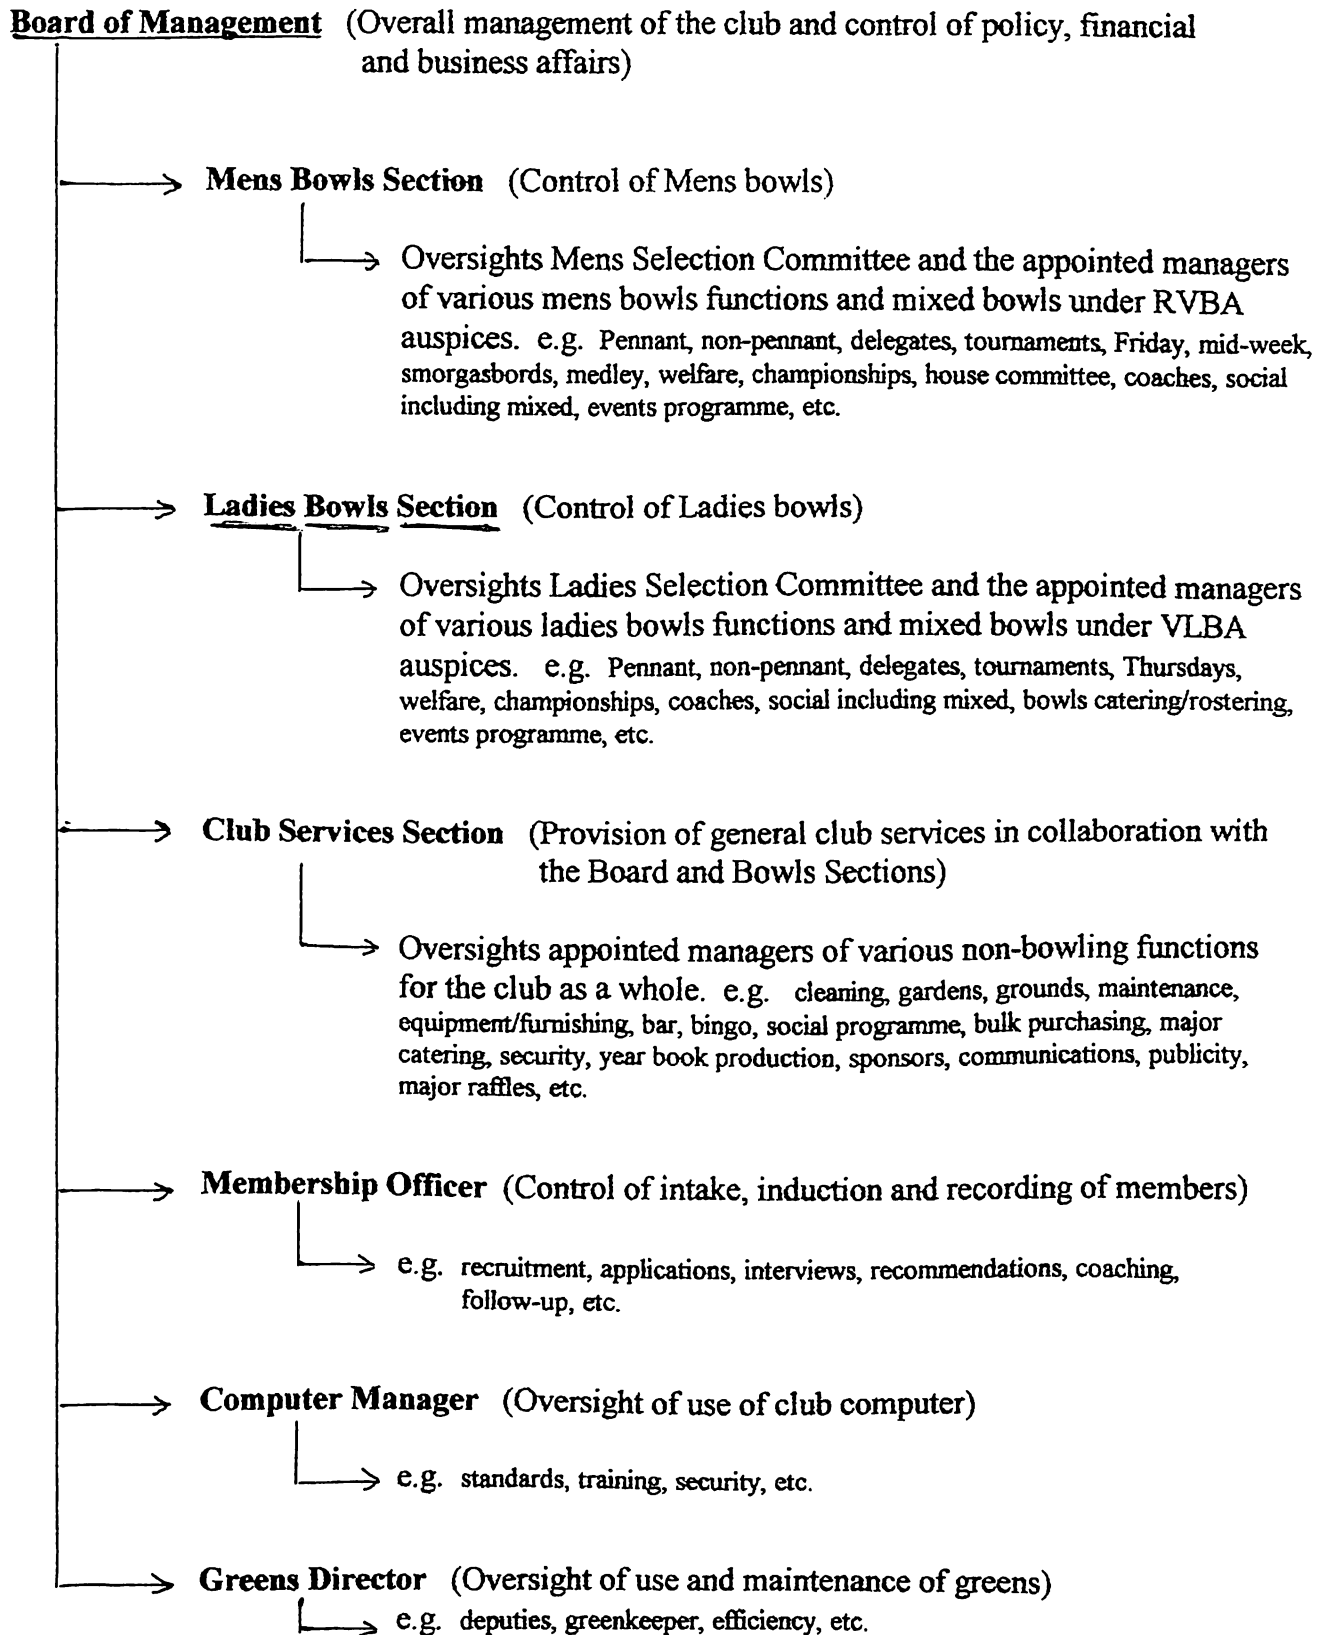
Board of Management (Overall management of the club and control of policy, financial and business affairs)

Mens Bowls Section (Control of Mens bowls)

Oversights Mens Selection Committee and the appointed managers of various mens bowls functions and mixed bowls under RVBA auspices. e.g. Pennant, non-pennant, delegates, tournaments, Friday, mid-week, smorgasbords, medley, welfare, championships, house committee, coaches, social including mixed, events programme, etc.

Ladies Bowls Section (Control of Ladies bowls)

Oversights Ladies Selection Committee and the appointed managers of various ladies bowls functions and mixed bowls under VLBA auspices. e.g. Pennant, non-pennant, delegates, tournaments, Thursdays, welfare, championships, coaches, social including mixed, bowls catering/rostering, events programme, etc.

Club Services Section (Provision of general club services in collaboration with the Board and Bowls Sections)

Oversights appointed managers of various non-bowling functions for the club as a whole. e.g. cleaning, gardens, grounds, maintenance, equipment/furnishing, bar, bingo, social programme, bulk purchasing, major catering, security, year book production, sponsors, communications, publicity, major raffles, etc.

Membership Officer (Control of intake, induction and recording of members)

e.g. recruitment, applications, interviews, recommendations, coaching, follow-up, etc.

Computer Manager (Oversight of use of club computer)

e.g. standards, training, security, etc.

Greens Director (Oversight of use and maintenance of greens)

e.g. deputies, greenkeeper, efficiency, etc.